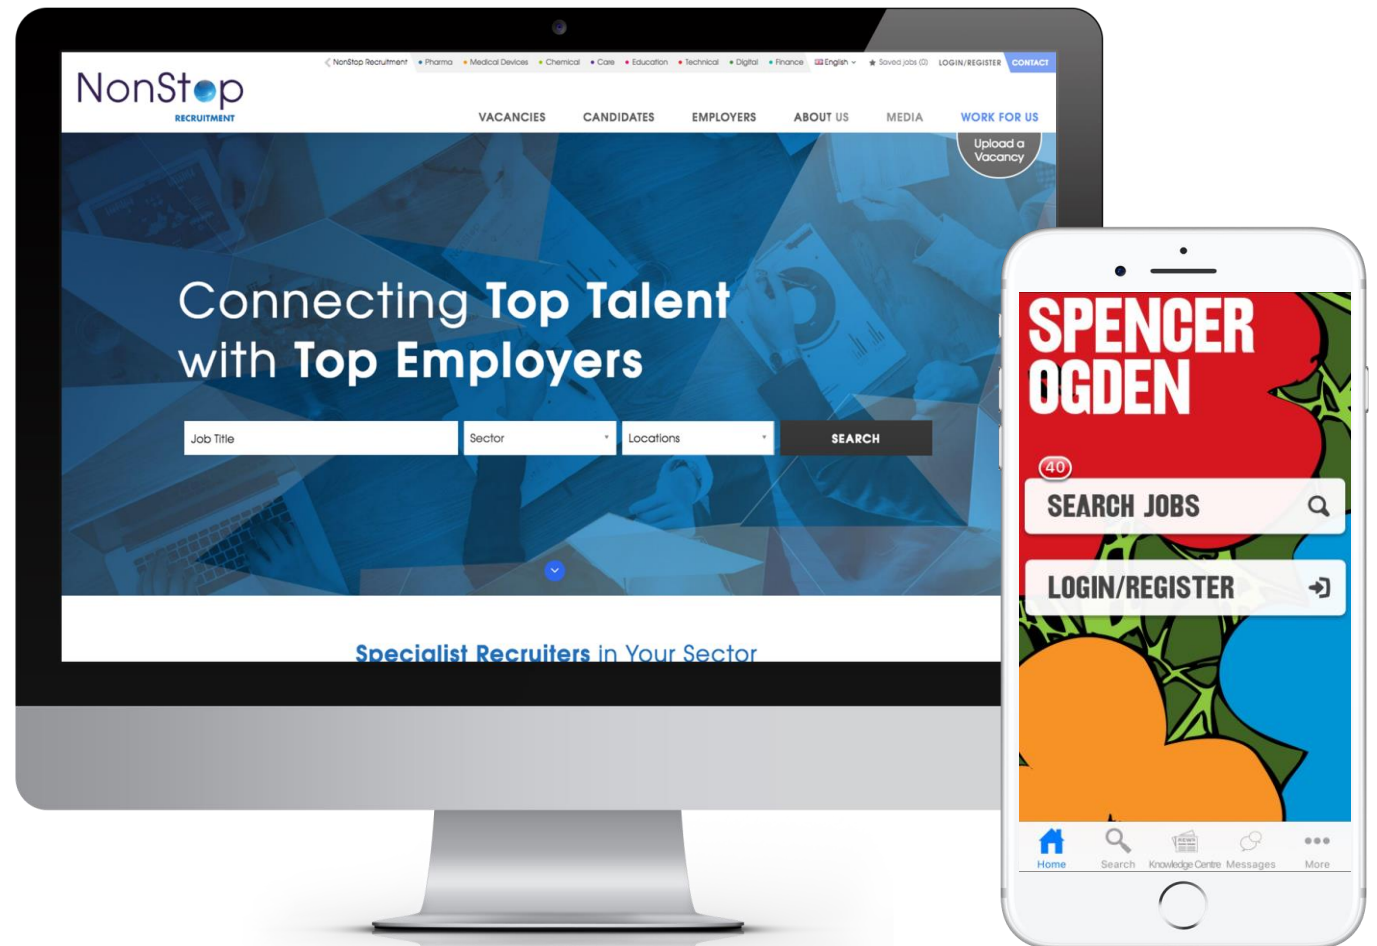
NonStop Recruitment • Pharma • Medical Devices • Chemical • Care • Education • Technical • Digital • Finance English Saved jobs (0) LOGIN/REGISTER CONTACT

NonStop RECRUITMENT

VACANCIES CANDIDATES EMPLOYERS ABOUT US MEDIA WORK FOR US

Upload a Vacancy

Connecting Top Talent with Top Employers

Job Title
Sector
Locations
SEARCH

Specialist Recruiters in Your Sector

SPENCER OGDEN

40

SEARCH JOBS

LOGIN/REGISTER

Home Search Knowledge Centre Messages More